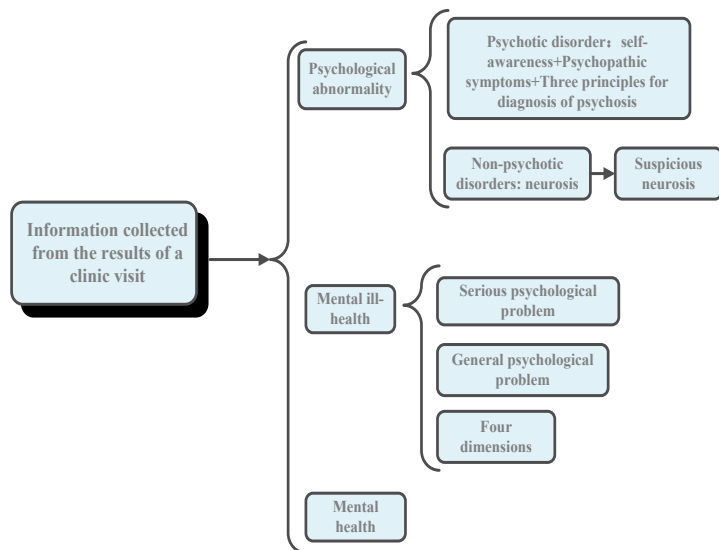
Information collected from the results of a clinic visit

Psychological abnormality

Psychotic disorder：self-awareness+Psychopathic symptoms+Three principles for diagnosis of psychosis

Non-psychotic disorders: neurosis

Suspicious neurosis

Mental ill-health

Serious psychological problem

General psychological problem

Four dimensions

Mental health